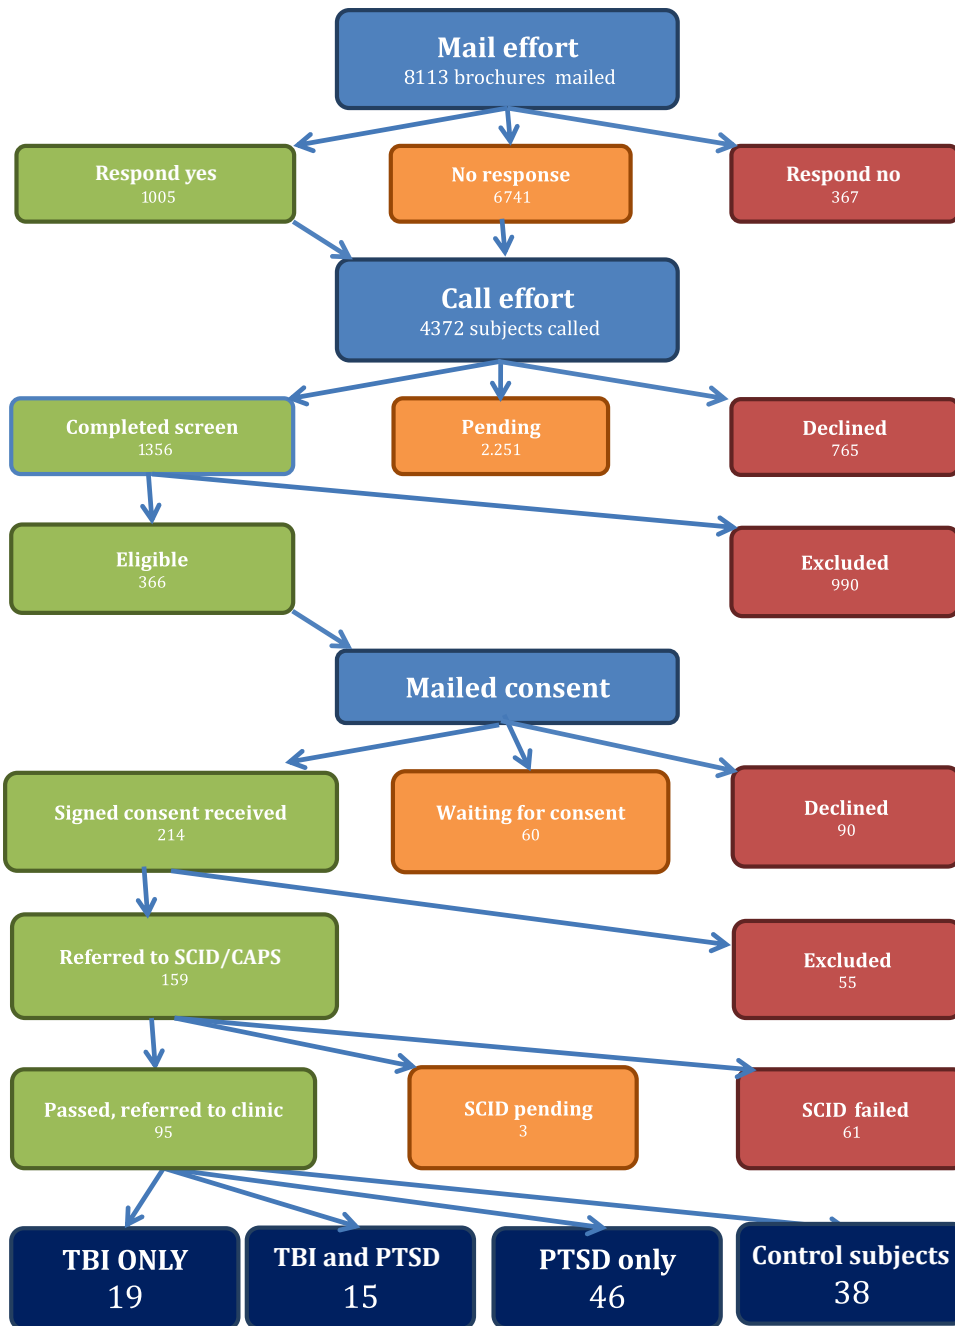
Mail effort
8113 brochures mailed

Respond yes
1005

No response
6741

Respond no
367

Call effort
4372 subjects called

Completed screen
1356

Pending
2.251

Declined
765

Eligible
366

Excluded
990

Mailed consent

Signed consent received
214

Waiting for consent
60

Declined
90

Referred to SCID/CAPS
159

Excluded
55

Passed, referred to clinic
95

SCID pending
3

SCID failed
61

TBI ONLY
19

TBI and PTSD
15

PTSD only
46

Control subjects
38